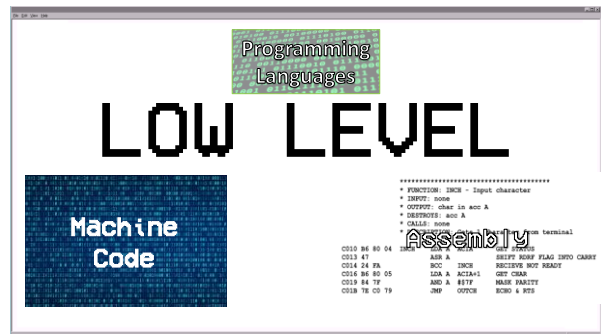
File Edit View Help

Programming Languages

LOW LEVEL

Machine Code

****************************************
* FUNCTION: INCH - Input character
* INPUT: none
* OUTPUT: char in acc A
* DESTROYS: acc A
* CALLS: none
* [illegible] from terminal

Assembly

C010 B6 80 04 INCH LDA A ACIA GET STATUS
C013 47 ASR A SHIFT RDRF FLAG INTO CARRY
C014 24 FA BCC INCH RECIEVE NOT READY
C016 B6 80 05 LDA A ACIA+1 GET CHAR
C019 84 7F AND A #$7F MASK PARITY
C01B 7E C0 79 JMP OUTCH ECHO & RTS